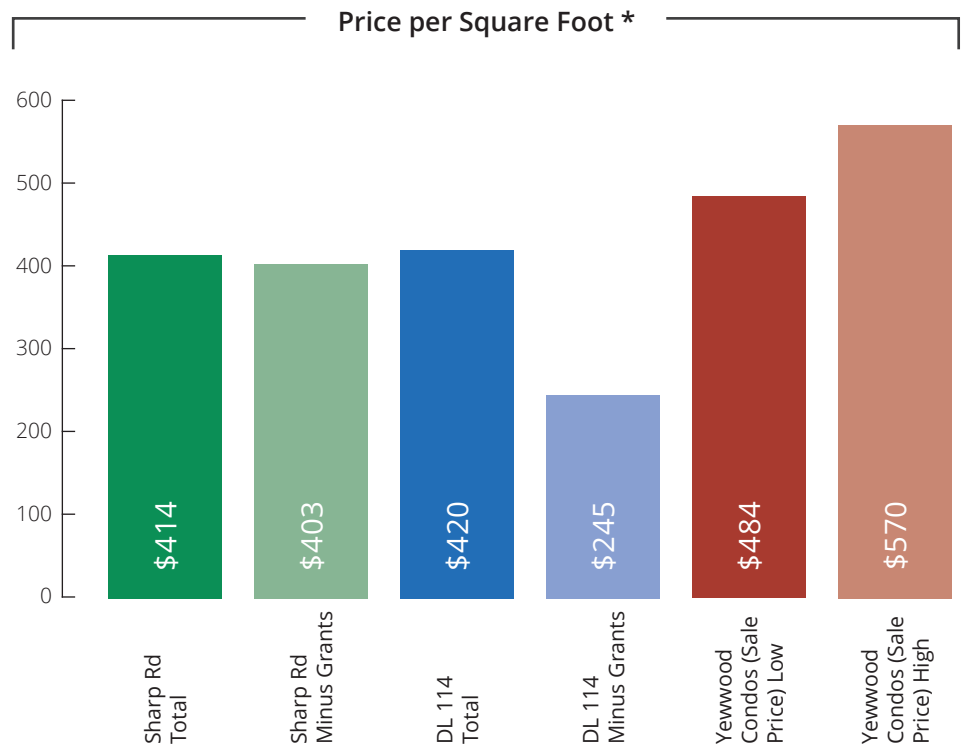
Price per Square Foot *

600
500
400
300
200
100
0

$414
$403
$420
$245
$484
$570

Sharp Rd Total
Sharp Rd Minus Grants
DL 114 Total
DL 114 Minus Grants
Yewwood Condos (Sale Price) Low
Yewwood Condos (Sale Price) High